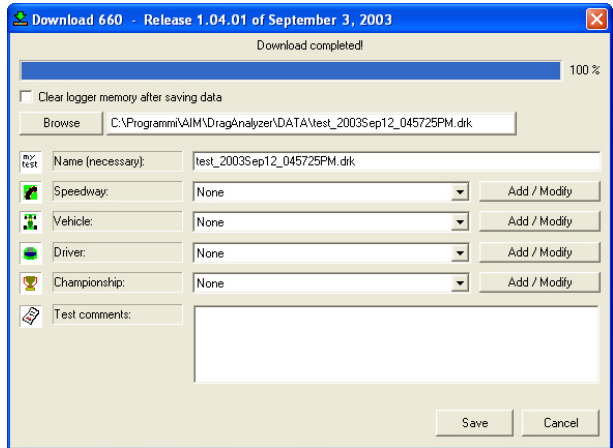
Download 660 - Release 1.04.01 of September 3, 2003

Download completed!

100 %

Clear logger memory after saving data

Browse C:\Programmi\AIM\DragAnalyzer\DATA\test_2003Sep12_045725PM.drk

my test

Name (necessary): test_2003Sep12_045725PM.drk

Speedway: None Add / Modify

Vehicle: None Add / Modify

Driver: None Add / Modify

Championship: None Add / Modify

Test comments:

Save Cancel